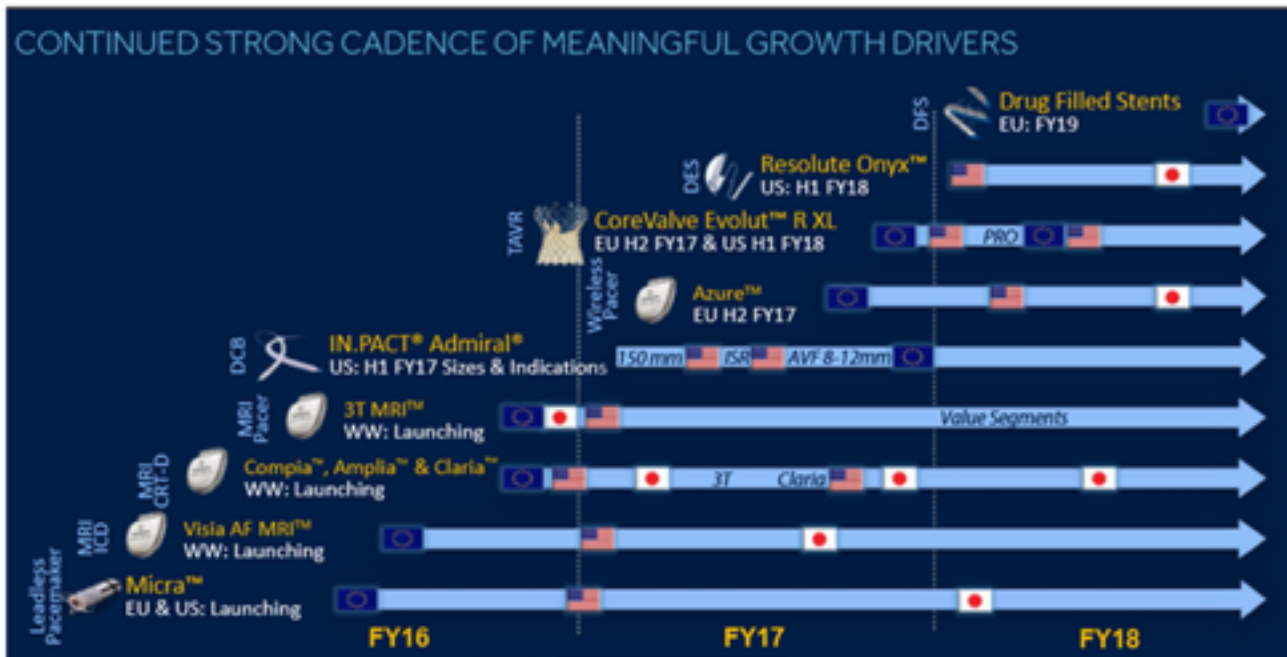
CONTINUED STRONG CADENCE OF MEANINGFUL GROWTH DRIVERS

DFS Drug Filled Stents
EU: FY19

DES Resolute Onyx™
US: H1 FY18

TAVR CoreValve Evolut™ R XL
EU H2 FY17 & US H1 FY18

PRO

Wireless Pacer Azure™
EU H2 FY17

DCB IN.PACT® Admiral®
US: H1 FY17 Sizes & Indications

150 mm ISR AVF 8-12mm

MRI Pacer 3T MRI™
WW: Launching

Value Segments

MRI CRT-D Compia™, Amplia™ & Claria™
WW: Launching

3T Claria

MRI ICD Visia AF MRI™
WW: Launching

Leadless Pacemaker Micra™
EU & US: Launching

FY16 FY17 FY18